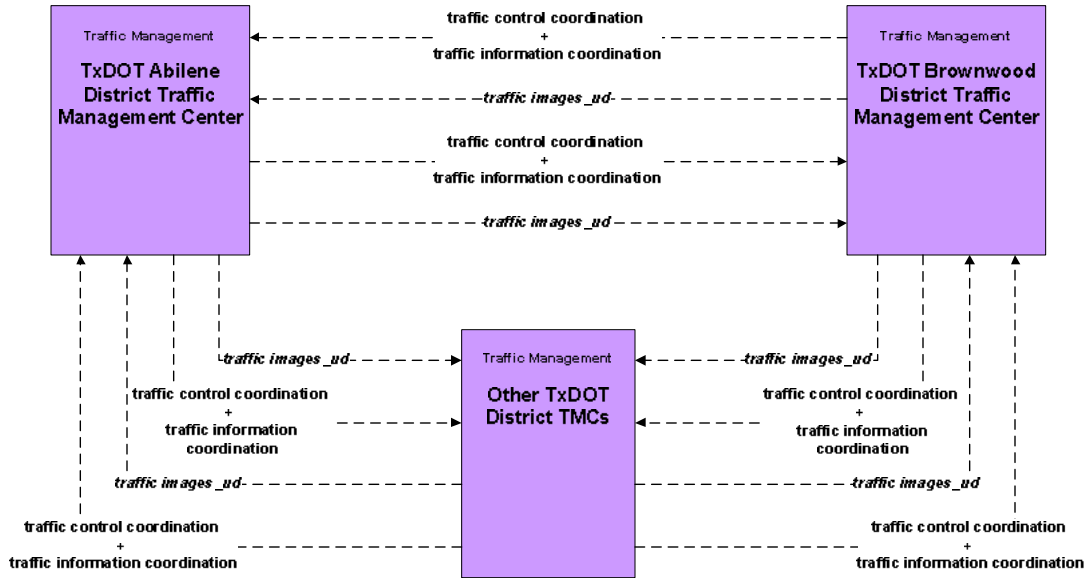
Traffic Management
TxDOT Abilene District Traffic Management Center

traffic control coordination
+
traffic information coordination

traffic images _ud

traffic control coordination
+
traffic information coordination

traffic images _ud

Traffic Management
TxDOT Brownwood District Traffic Management Center

traffic images _ud

traffic control coordination
+
traffic information coordination

traffic images _ud

traffic control coordination
+
traffic information coordination

Traffic Management
Other TxDOT District TMCs

traffic images _ud

traffic control coordination
+
traffic information coordination

traffic images _ud

traffic control coordination
+
traffic information coordination